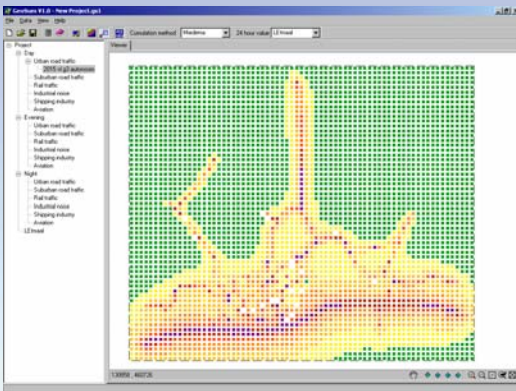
GeoSum V1.0 - New Project1.gs1

File Data View Help

Cumulation method Maxima 24 hour value LEmaal

Viewer

Project
Day
Urban road traffic
2005 nl g3 autowegen
Suburban road traffic
Rail traffic
Industrial noise
Shipping industry
Aviation
Evening
Urban road traffic
Suburban road traffic
Rail traffic
Industrial noise
Shipping industry
Aviation
Night
Urban road traffic
Suburban road traffic
Rail traffic
Industrial noise
Shipping industry
Aviation
LEmaal

130858 , 460726